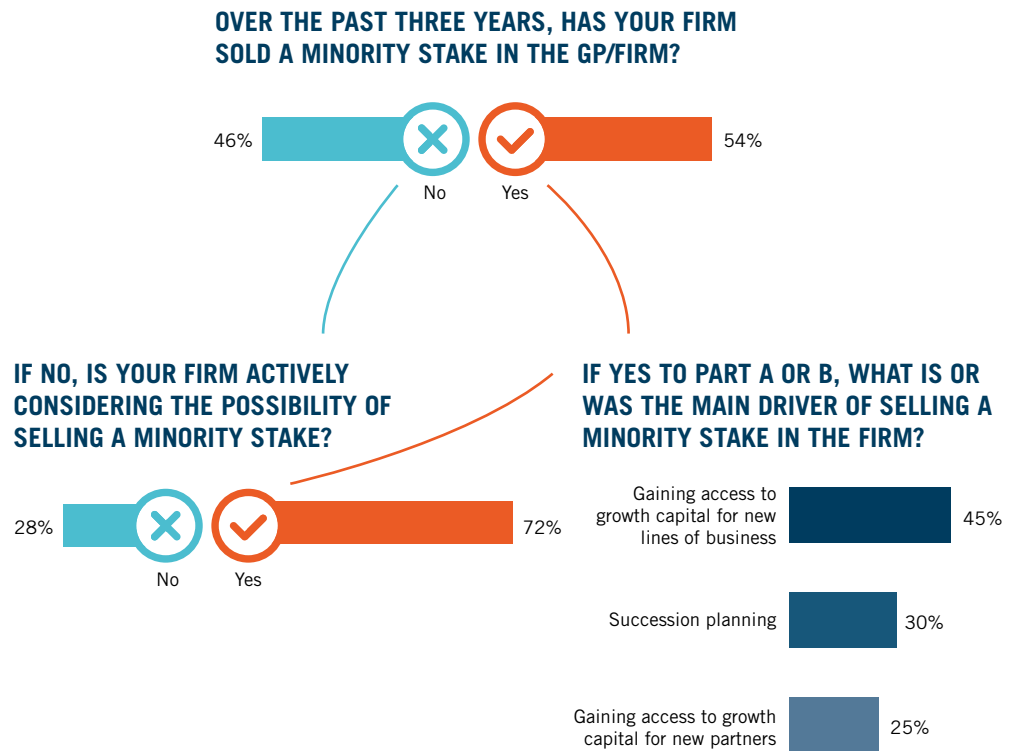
OVER THE PAST THREE YEARS, HAS YOUR FIRM SOLD A MINORITY STAKE IN THE GP/FIRM?

46%
No
Yes
54%

IF NO, IS YOUR FIRM ACTIVELY CONSIDERING THE POSSIBILITY OF SELLING A MINORITY STAKE?

28%
No
Yes
72%

IF YES TO PART A OR B, WHAT IS OR WAS THE MAIN DRIVER OF SELLING A MINORITY STAKE IN THE FIRM?

Gaining access to growth capital for new lines of business 45%

Succession planning 30%

Gaining access to growth capital for new partners 25%